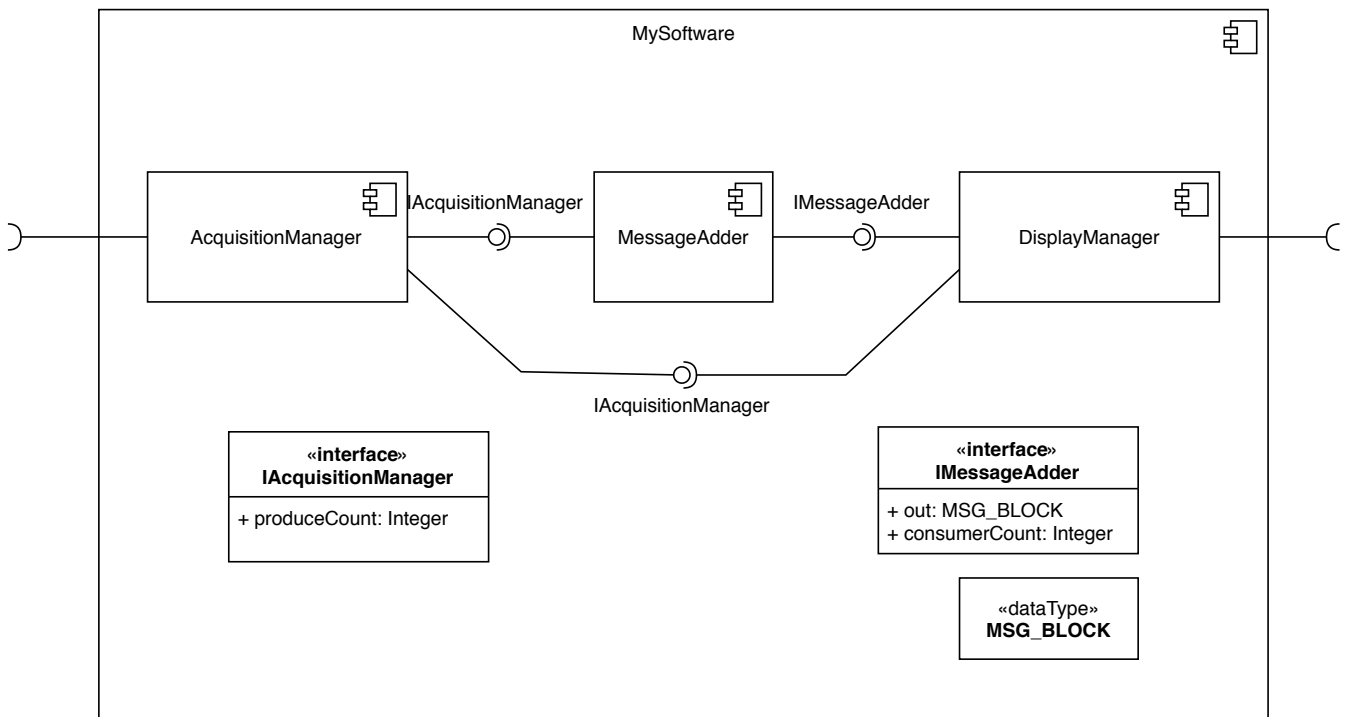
MySoftware

AcquisitionManager

IAcquisitionManager

MessageAdder

IMessageAdder

DisplayManager

IAcquisitionManager

«interface»
IAcquisitionManager

+ produceCount: Integer

«interface»
IMessageAdder

+ out: MSG_BLOCK
+ consumerCount: Integer

«dataType»
MSG_BLOCK